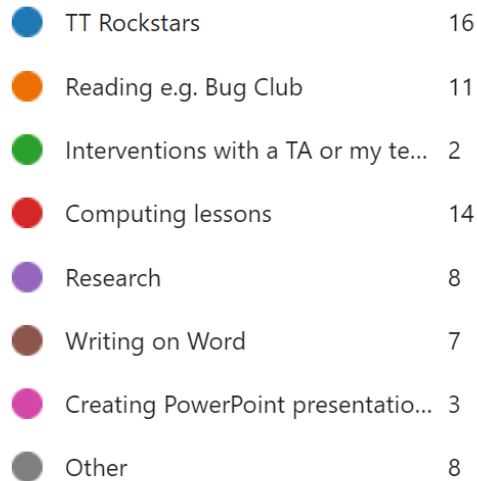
| | |
|---|---|
| TT Rockstars | 16 |
| Reading e.g. Bug Club | 11 |
| Interventions with a TA or my te... | 2 |
| Computing lessons | 14 |
| Research | 8 |
| Writing on Word | 7 |
| Creating PowerPoint presentatio... | 3 |
| Other | 8 |